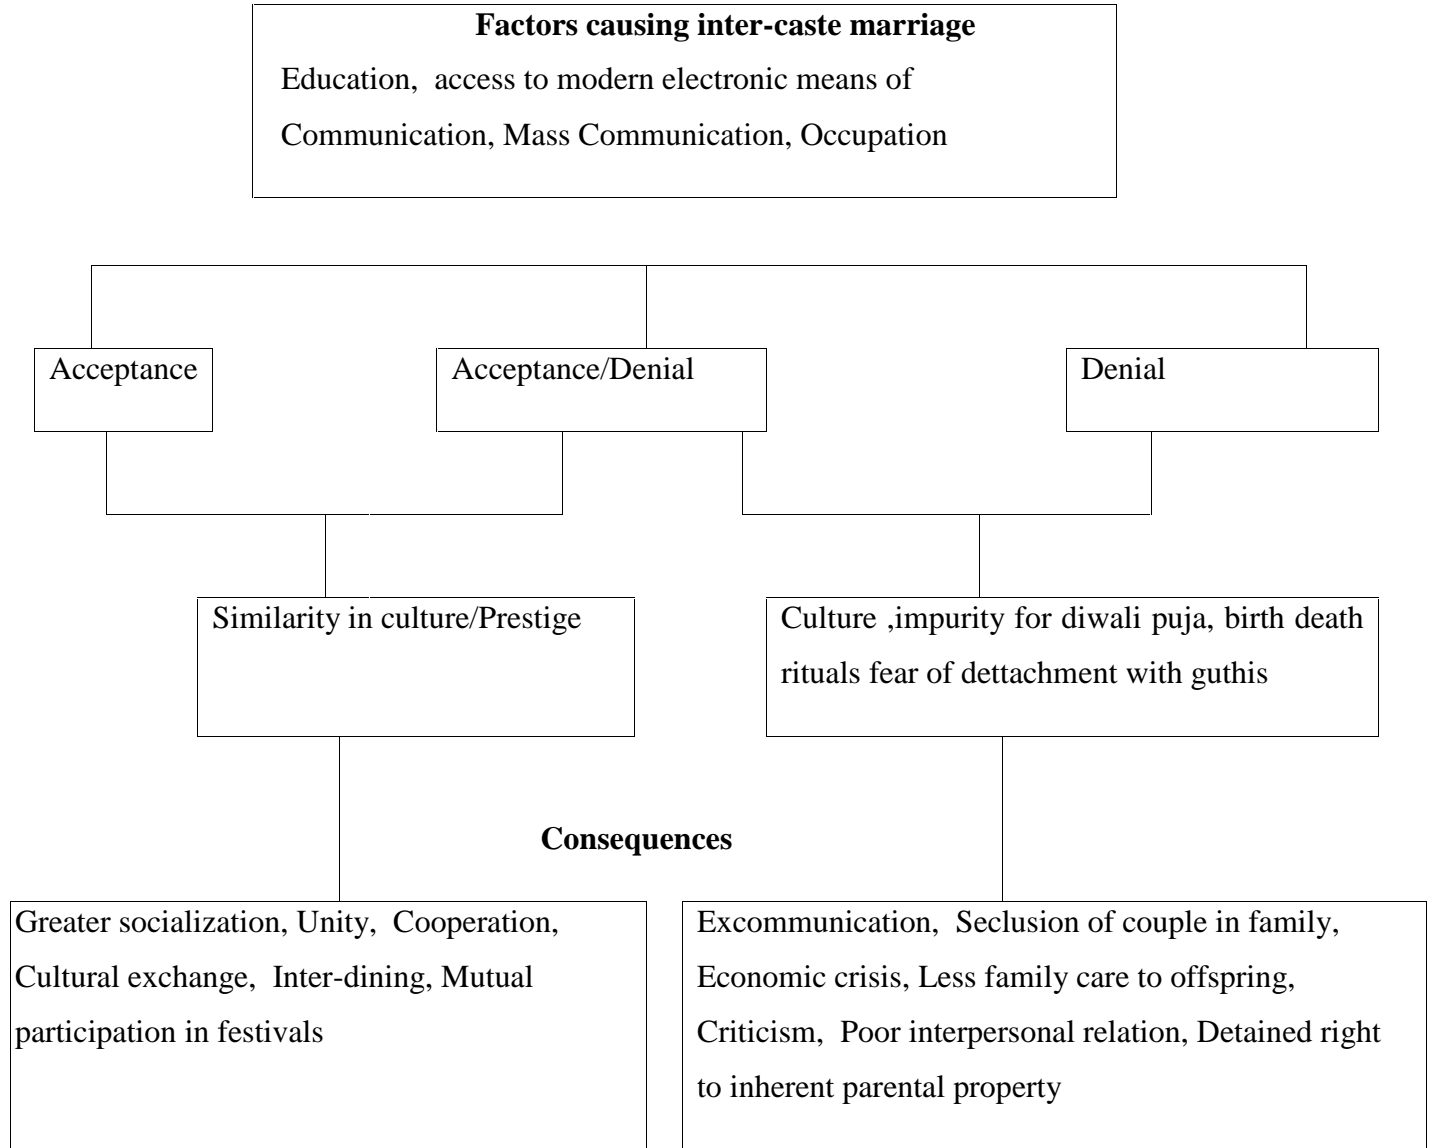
Factors causing inter-caste marriage

Education, access to modern electronic means of Communication, Mass Communication, Occupation

Acceptance

Acceptance/Denial

Denial

Similarity in culture/Prestige

Culture ,impurity for diwali puja, birth death rituals fear of dettachment with guthis

Consequences

Greater socialization, Unity, Cooperation, Cultural exchange, Inter-dining, Mutual participation in festivals

Excommunication, Seclusion of couple in family, Economic crisis, Less family care to offspring, Criticism, Poor interpersonal relation, Detained right to inherent parental property